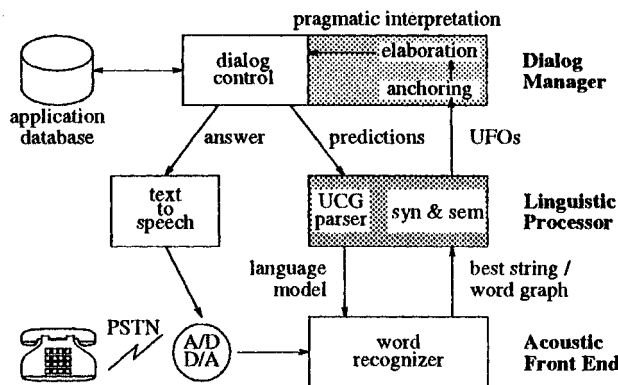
pragmatic interpretation

dialog control

elaboration

anchoring

Dialog Manager

application database

answer

predictions

UFOs

text to speech

UCG parser

syn & sem

Linguistic Processor

language model

best string / word graph

PSTN

A/D D/A

word recognizer

Acoustic Front End